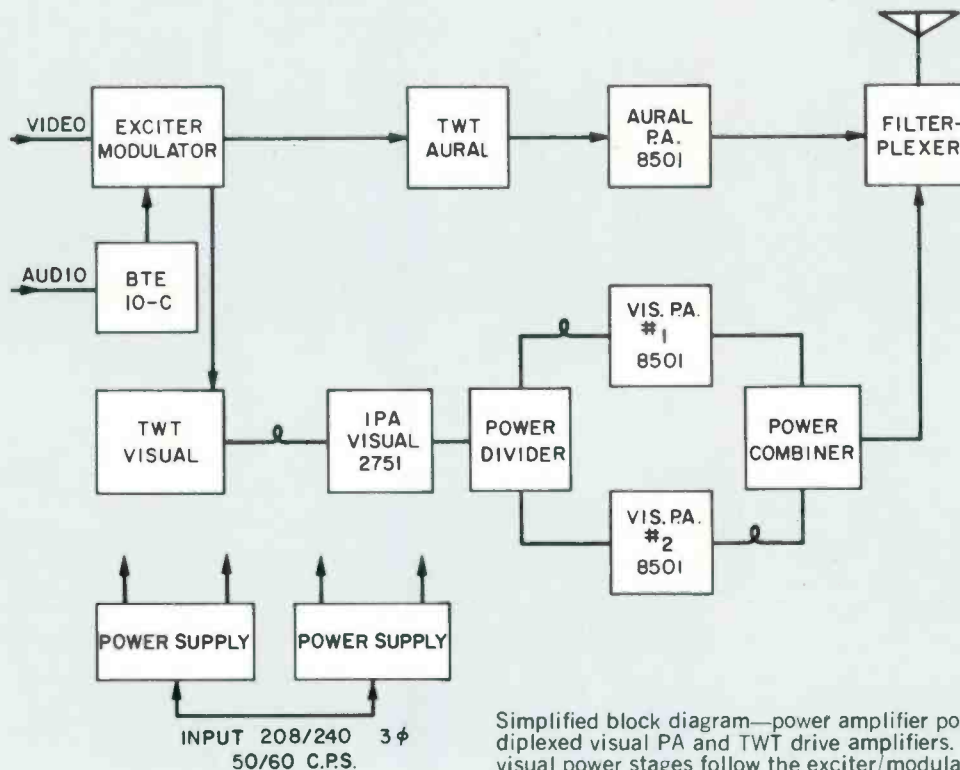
VIDEO

EXCITER MODULATOR

TWT AURAL

AURAL P.A. 8501

FILTER-PLEXER

AUDIO

BTE 10-C

VIS. P.A. #1 8501

TWT VISUAL

IPA VISUAL 2751

POWER DIVIDER

POWER COMBINER

VIS. P.A. #2 8501

POWER SUPPLY

POWER SUPPLY

INPUT 208/240 3$\phi$ 50/60 C.P.S.

Simplified block diagram—power amplifier po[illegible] diplexed visual PA and TWT drive amplifiers. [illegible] visual power stages follow the exciter/modula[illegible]